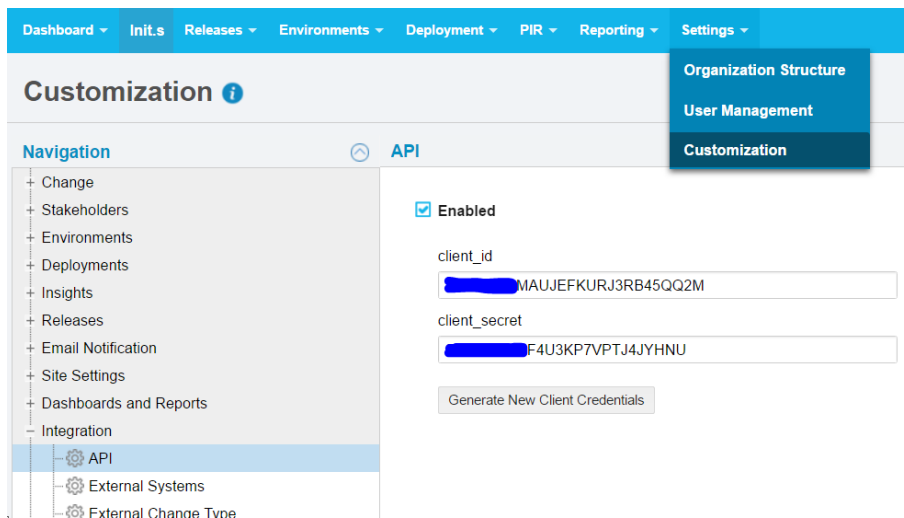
Dashboard ▾ Init.s Releases ▾ Environments ▾ Deployment ▾ PIR ▾ Reporting ▾ Settings ▾

Organization Structure
User Management
Customization

Customization

Navigation

+ Change
+ Stakeholders
+ Environments
+ Deployments
+ Insights
+ Releases
+ Email Notification
+ Site Settings
+ Dashboards and Reports
− Integration
API
External Systems
External Change Type

API

Enabled

client_id
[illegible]MAUJEFKURJ3RB45QQ2M

client_secret
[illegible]F4U3KP7VPTJ4JYHNU

Generate New Client Credentials